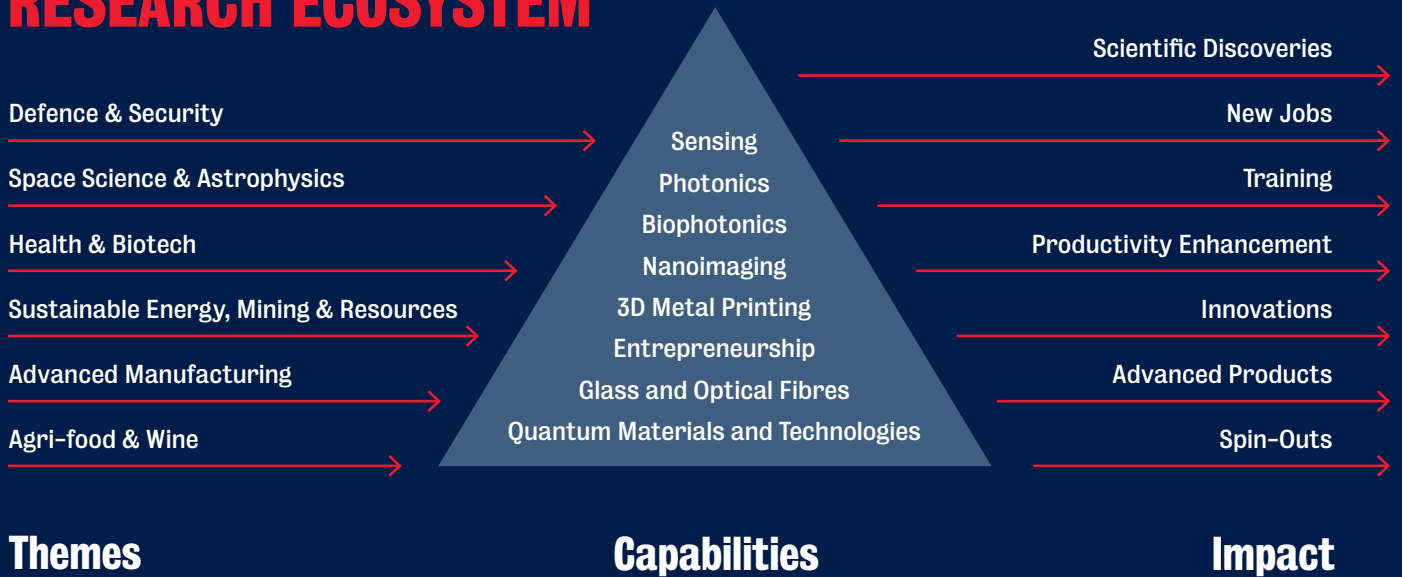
RESEARCH ECOSYSTEM

Defence & Security

Space Science & Astrophysics

Health & Biotech

Sustainable Energy, Mining & Resources

Advanced Manufacturing

Agri-food & Wine

Sensing
Photonics
Biophotonics
Nanoimaging
3D Metal Printing
Entrepreneurship
Glass and Optical Fibres
Quantum Materials and Technologies

Scientific Discoveries

New Jobs

Training

Productivity Enhancement

Innovations

Advanced Products

Spin-Outs

Themes

Capabilities

Impact